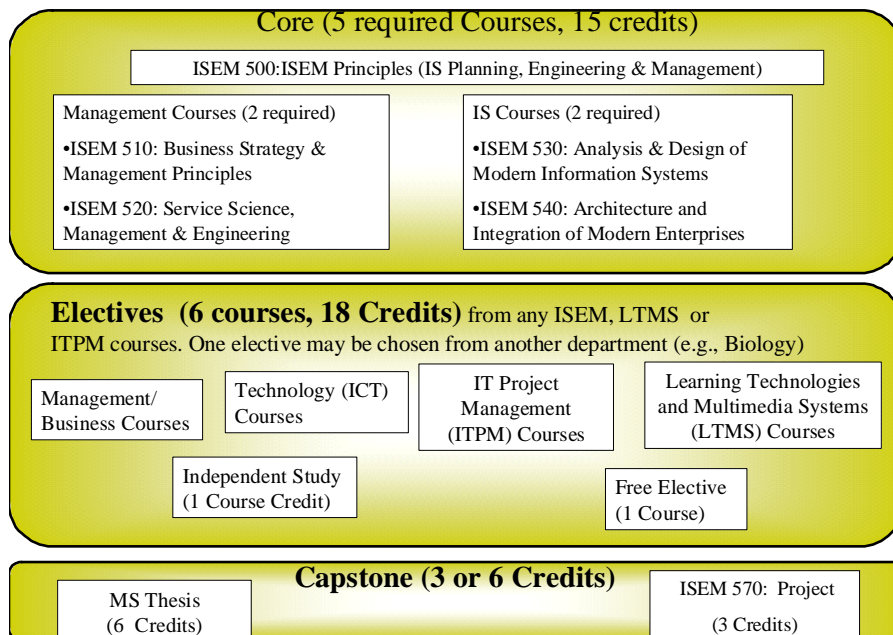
Core (5 required Courses, 15 credits)

ISEM 500:ISEM Principles (IS Planning, Engineering & Management)

Management Courses (2 required)

•ISEM 510: Business Strategy & Management Principles

•ISEM 520: Service Science, Management & Engineering

IS Courses (2 required)

•ISEM 530: Analysis & Design of Modern Information Systems

•ISEM 540: Architecture and Integration of Modern Enterprises

Electives (6 courses, 18 Credits) from any ISEM, LTMS or ITPM courses. One elective may be chosen from another department (e.g., Biology)

Management/ Business Courses

Technology (ICT) Courses

IT Project Management (ITPM) Courses

Learning Technologies and Multimedia Systems (LTMS) Courses

Independent Study (1 Course Credit)

Free Elective (1 Course)

Capstone (3 or 6 Credits)

MS Thesis (6 Credits)

ISEM 570: Project (3 Credits)